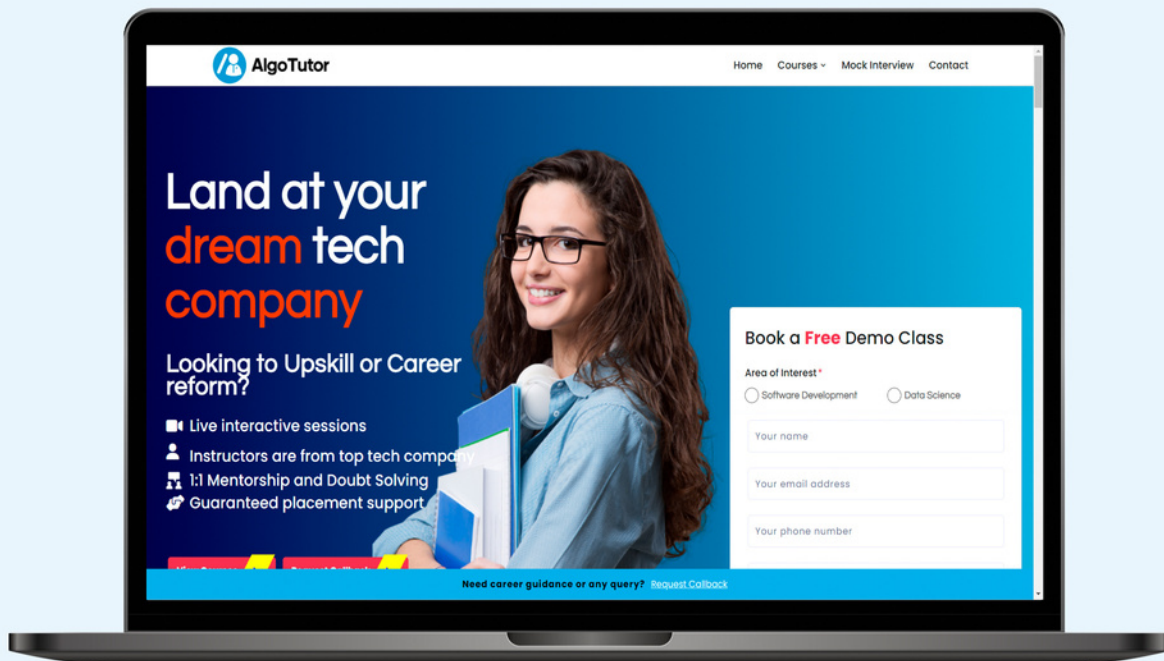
AlgoTutor

Home Courses Mock Interview Contact

Land at your dream tech company

Looking to Upskill or Career reform?

Live interactive sessions
Instructors are from top tech company
1:1 Mentorship and Doubt Solving
Guaranteed placement support

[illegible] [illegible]

Book a Free Demo Class

Area of Interest*

Software Development
Data Science

Your name

Your email address

Your phone number

Need career guidance or any query? Request Callback